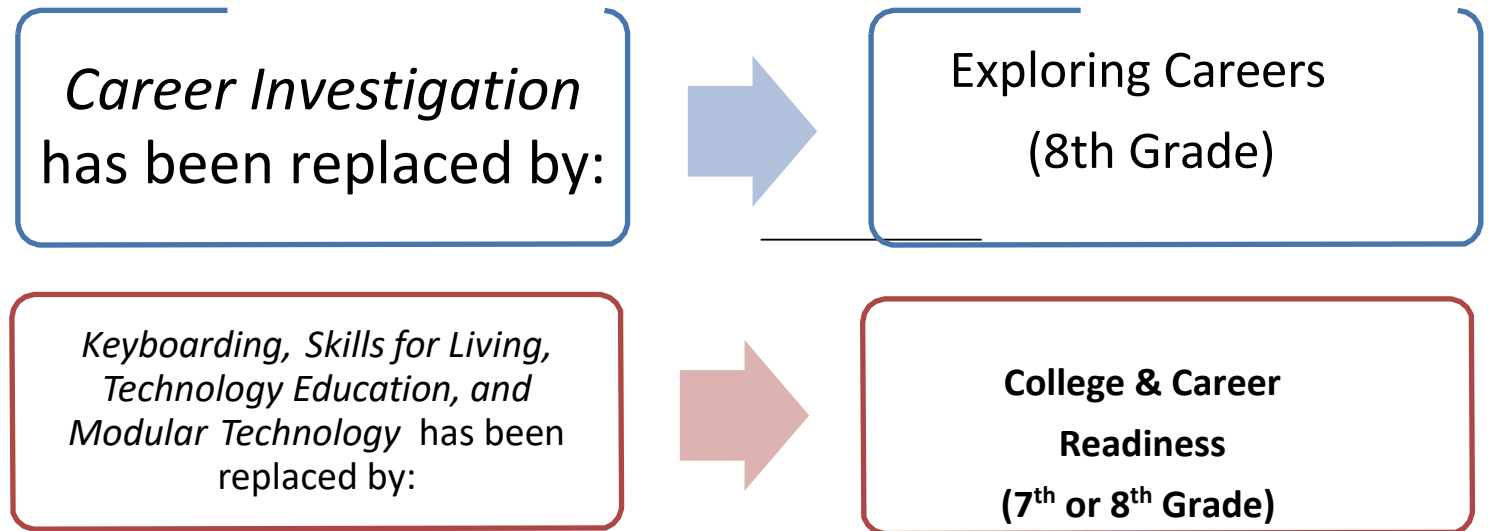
Career Investigation has been replaced by:

Exploring Careers (8th Grade)

Keyboarding, Skills for Living, Technology Education, and Modular Technology has been replaced by:

College & Career Readiness ($7^{th}$ or $8^{th}$ Grade)